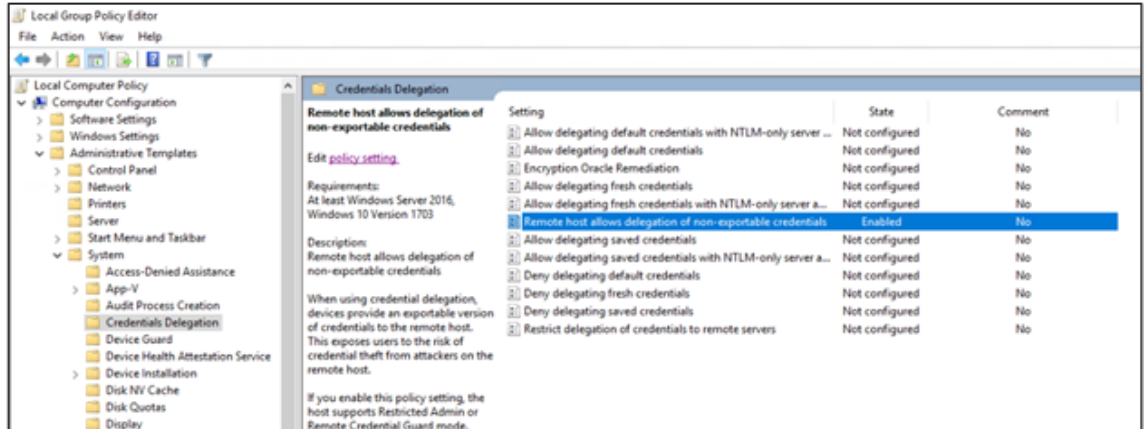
Local Group Policy Editor

File Action View Help

Local Computer Policy
Computer Configuration
Software Settings
Windows Settings
Administrative Templates
Control Panel
Network
Printers
Server
Start Menu and Taskbar
System
Access-Denied Assistance
App-V
Audit Process Creation
Credentials Delegation
Device Guard
Device Health Attestation Service
Device Installation
Disk NV Cache
Disk Quotas
Display

Credentials Delegation

Remote host allows delegation of non-exportable credentials

Edit policy setting.

Requirements:
At least Windows Server 2016, Windows 10 Version 1703

Description:
Remote host allows delegation of non-exportable credentials

When using credential delegation, devices provide an exportable version of credentials to the remote host. This exposes users to the risk of credential theft from attackers on the remote host.

If you enable this policy setting, the host supports Restricted Admin or Remote Credential Guard mode.

| Setting | State | Comment |
|---|---|---|
| Allow delegating default credentials with NTLM-only server ... | Not configured | No |
| Allow delegating default credentials | Not configured | No |
| Encryption Oracle Remediation | Not configured | No |
| Allow delegating fresh credentials | Not configured | No |
| Allow delegating fresh credentials with NTLM-only server a... | Not configured | No |
| Remote host allows delegation of non-exportable credentials | Enabled | No |
| Allow delegating saved credentials | Not configured | No |
| Allow delegating saved credentials with NTLM-only server a... | Not configured | No |
| Deny delegating default credentials | Not configured | No |
| Deny delegating fresh credentials | Not configured | No |
| Deny delegating saved credentials | Not configured | No |
| Restrict delegation of credentials to remote servers | Not configured | No |